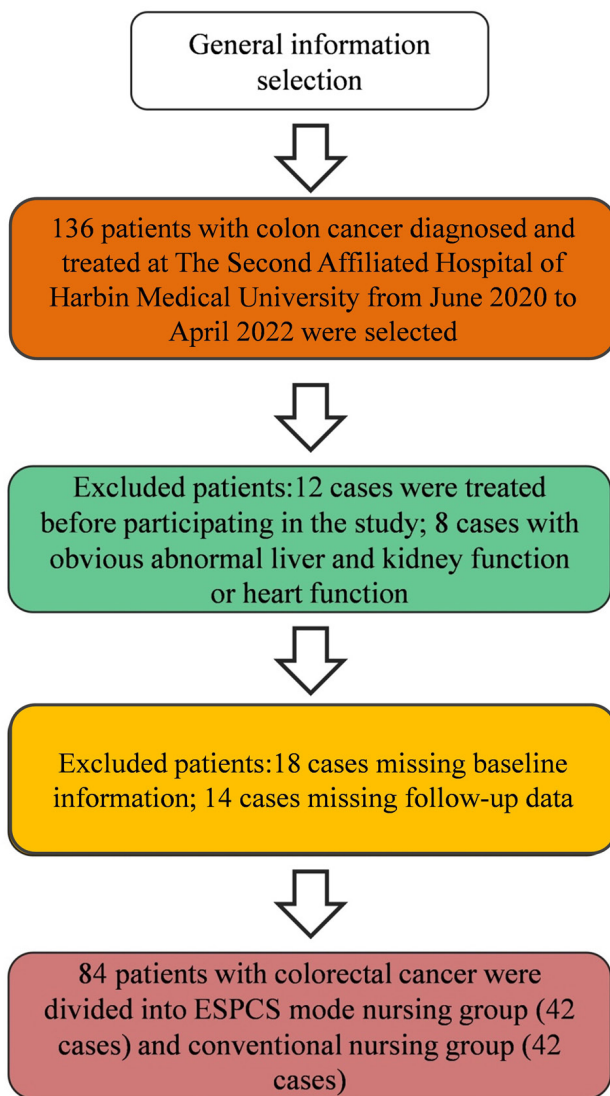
General information selection

136 patients with colon cancer diagnosed and treated at The Second Affiliated Hospital of Harbin Medical University from June 2020 to April 2022 were selected

Excluded patients:12 cases were treated before participating in the study; 8 cases with obvious abnormal liver and kidney function or heart function

Excluded patients:18 cases missing baseline information; 14 cases missing follow-up data

84 patients with colorectal cancer were divided into ESPCS mode nursing group (42 cases) and conventional nursing group (42 cases)